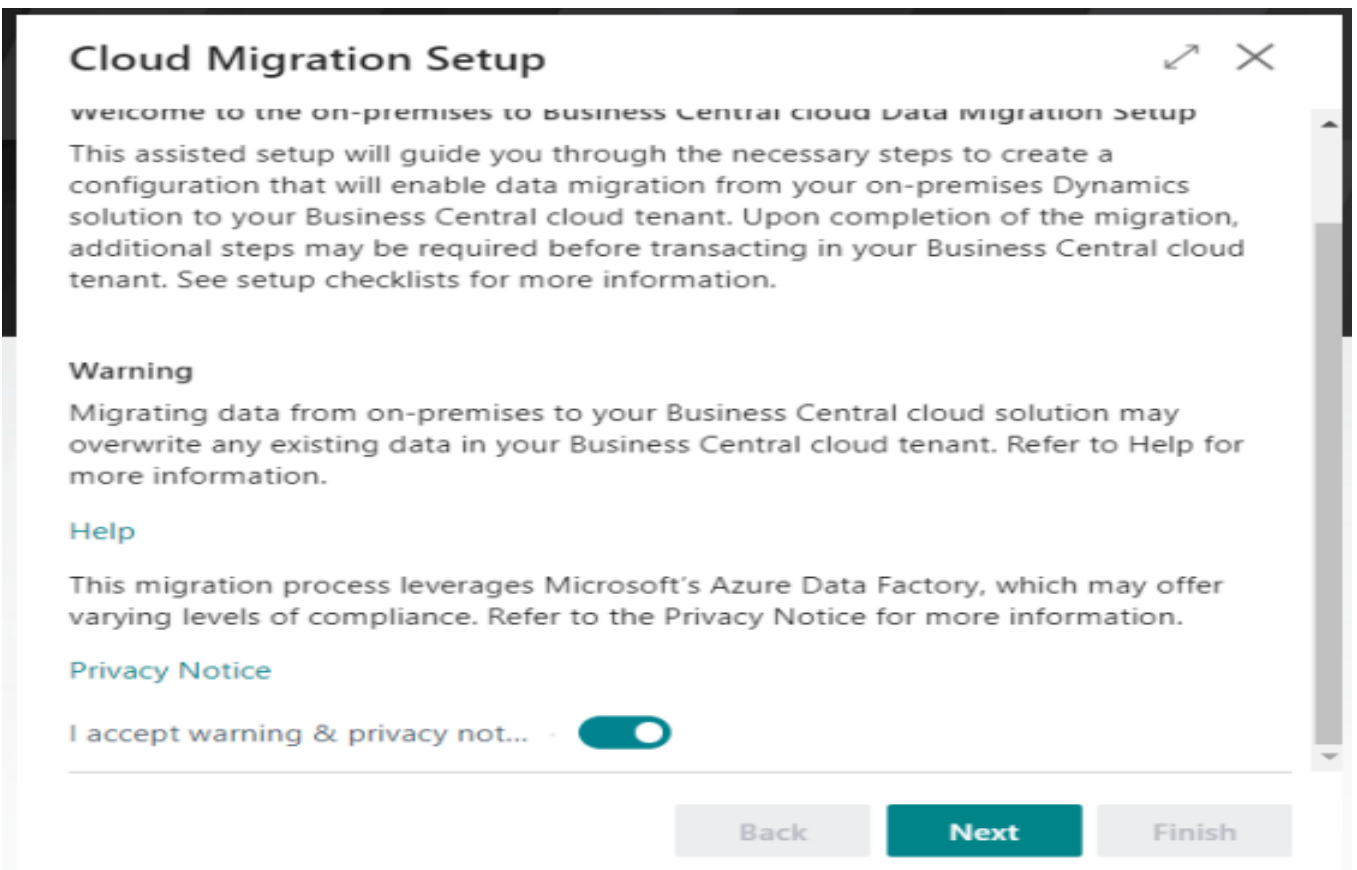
Cloud Migration Setup

Welcome to the on-premises to Business Central cloud Data Migration Setup

This assisted setup will guide you through the necessary steps to create a configuration that will enable data migration from your on-premises Dynamics solution to your Business Central cloud tenant. Upon completion of the migration, additional steps may be required before transacting in your Business Central cloud tenant. See setup checklists for more information.

Warning

Migrating data from on-premises to your Business Central cloud solution may overwrite any existing data in your Business Central cloud tenant. Refer to Help for more information.

Help

This migration process leverages Microsoft's Azure Data Factory, which may offer varying levels of compliance. Refer to the Privacy Notice for more information.

Privacy Notice

I accept warning & privacy not...

Back Next Finish